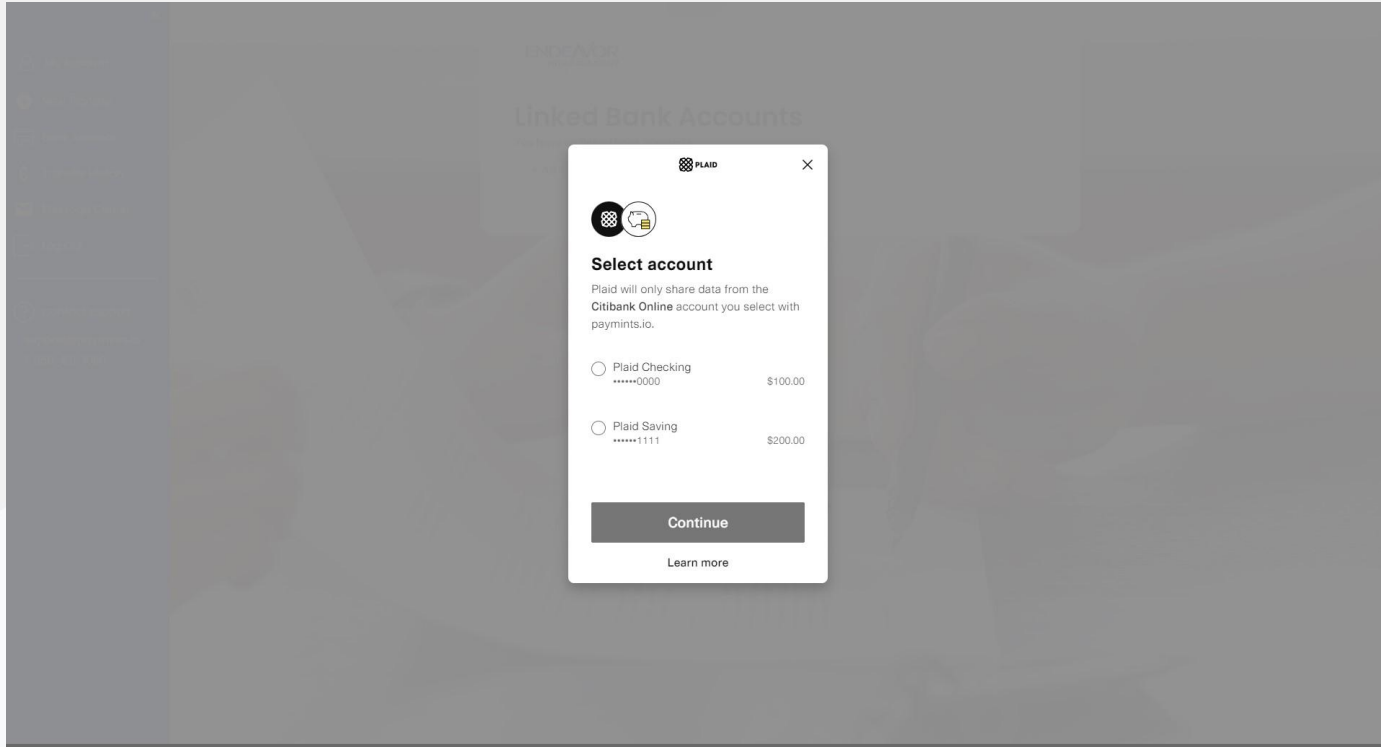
Linked Bank Accounts

PLAID

×

Select account

Plaid will only share data from the **Citibank Online** account you select with paymints.io.

Plaid Checking
••••••0000
$100.00

Plaid Saving
••••••1111
$200.00

Continue

Learn more